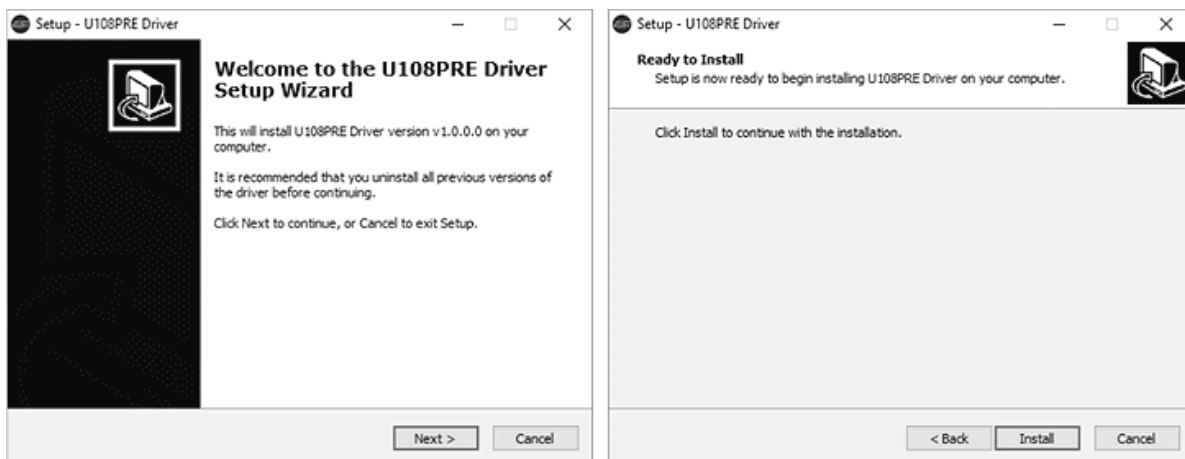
Setup - U108PRE Driver

Welcome to the U108PRE Driver Setup Wizard

This will install U108PRE Driver version v1.0.0.0 on your computer.

It is recommended that you uninstall all previous versions of the driver before continuing.

Click Next to continue, or Cancel to exit Setup.

Next >

Cancel

Setup - U108PRE Driver

Ready to Install
Setup is now ready to begin installing U108PRE Driver on your computer.

Click Install to continue with the installation.

< Back

Install

Cancel